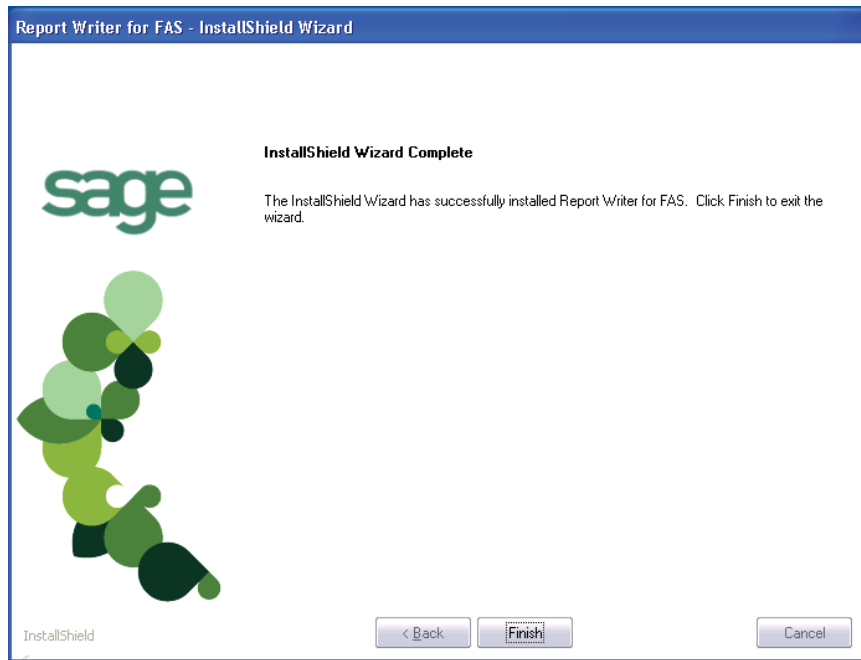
Report Writer for FAS - InstallShield Wizard

sage

InstallShield Wizard Complete

The InstallShield Wizard has successfully installed Report Writer for FAS. Click Finish to exit the wizard.

InstallShield

< Back

Finish

Cancel